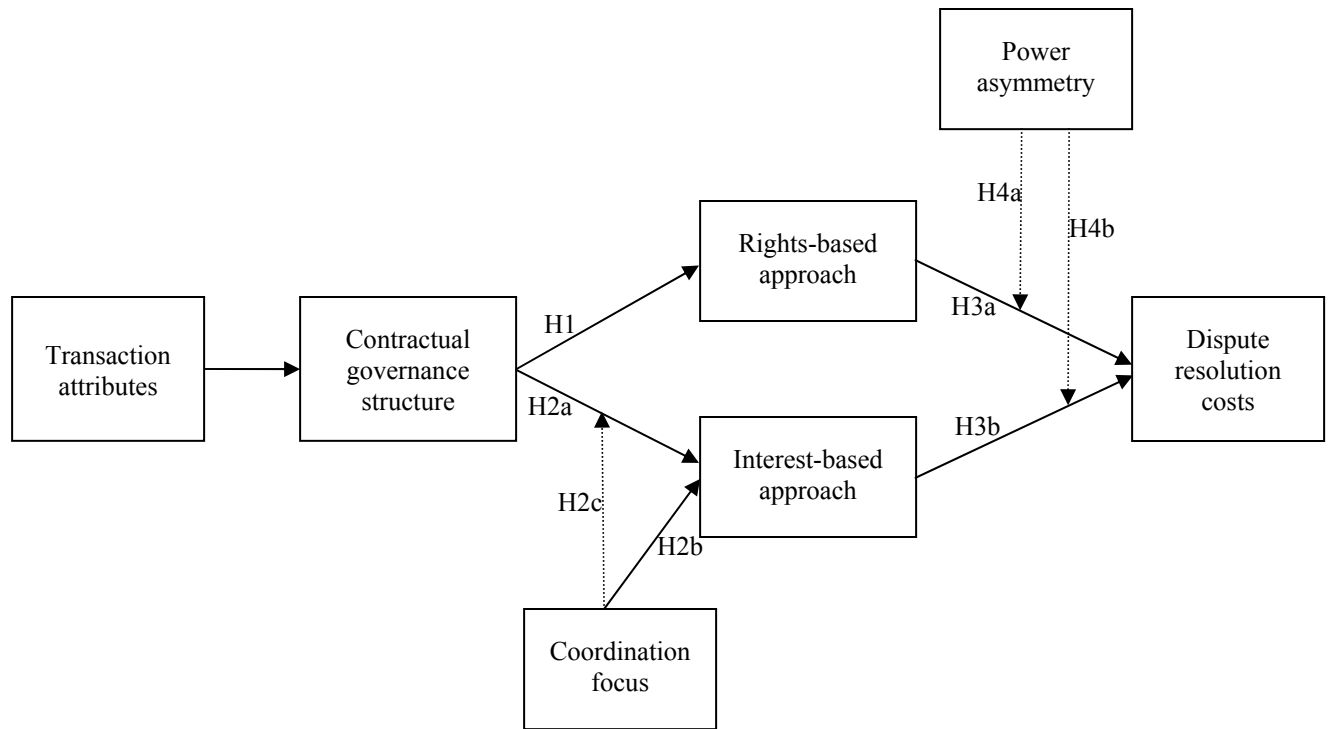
Power asymmetry

H4a

H4b

Rights-based approach

H1

H3a

Transaction attributes

Contractual governance structure

Dispute resolution costs

H2a

H3b

Interest-based approach

H2c

H2b

Coordination focus